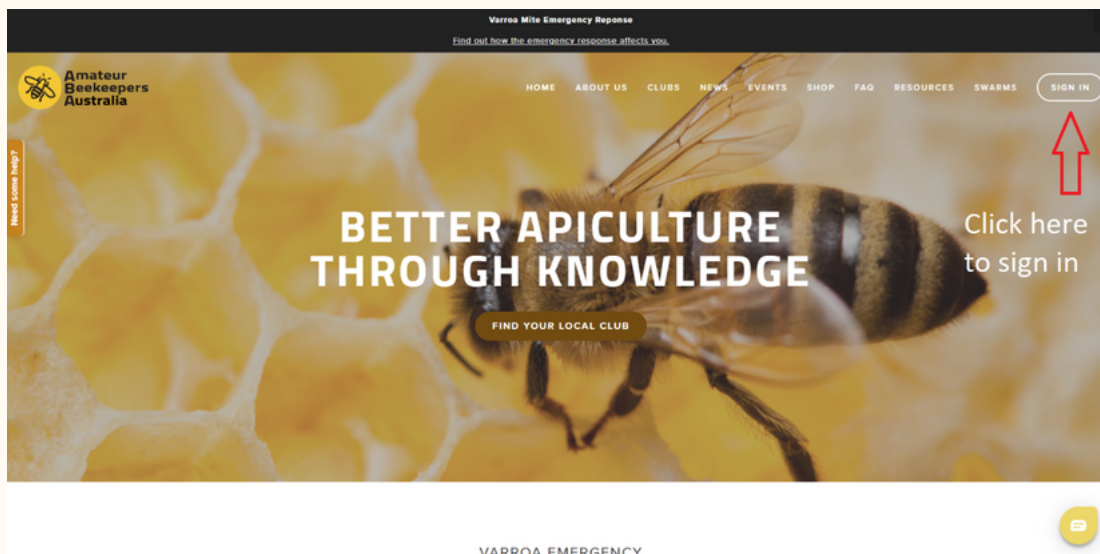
Varroa Mite Emergency Reponse

Find out how the emergency response affects you.

Amateur Beekeepers Australia

HOME ABOUT US CLUBS NEWS EVENTS SHOP FAQ RESOURCES SWARMS SIGN IN

Need some help?

BETTER APICULTURE THROUGH KNOWLEDGE

FIND YOUR LOCAL CLUB

Click here to sign in

VARROA EMERGENCY